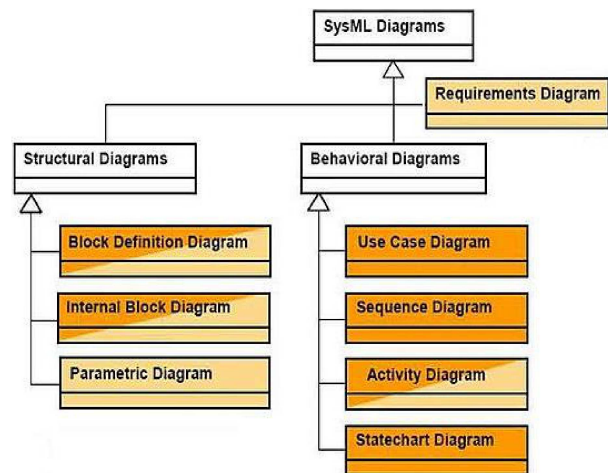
SysML Diagrams

Requirements Diagram

Structural Diagrams

Behavioral Diagrams

Block Definition Diagram

Internal Block Diagram

Parametric Diagram

Use Case Diagram

Sequence Diagram

Activity Diagram

Statechart Diagram